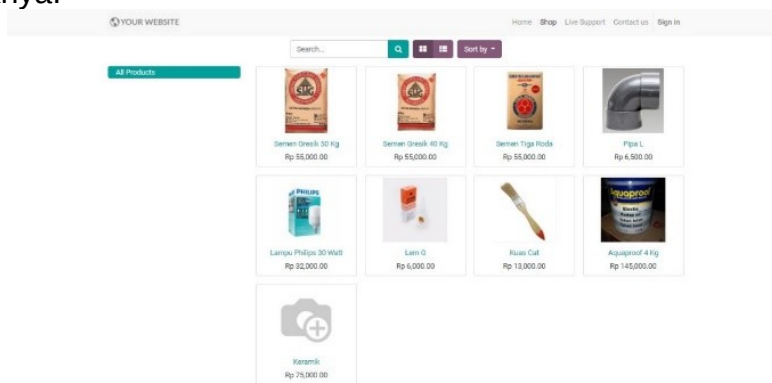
nya.

YOUR WEBSITE

Home Shop Live Support Contact us Sign in

Search...

Sort by

All Products

Semen Gresik 30 Kg
Rp 55,000.00

Semen Gresik 40 Kg
Rp 65,000.00

Semen Tiga Roda
Rp 55,000.00

Pipa L
Rp 6,500.00

Lampu Philips 30 Watt
Rp 32,000.00

Lem G
Rp 6,000.00

Kuas Cat
Rp 13,000.00

Aquaproof 4 Kg
Rp 145,000.00

Keramik
Rp 75,000.00